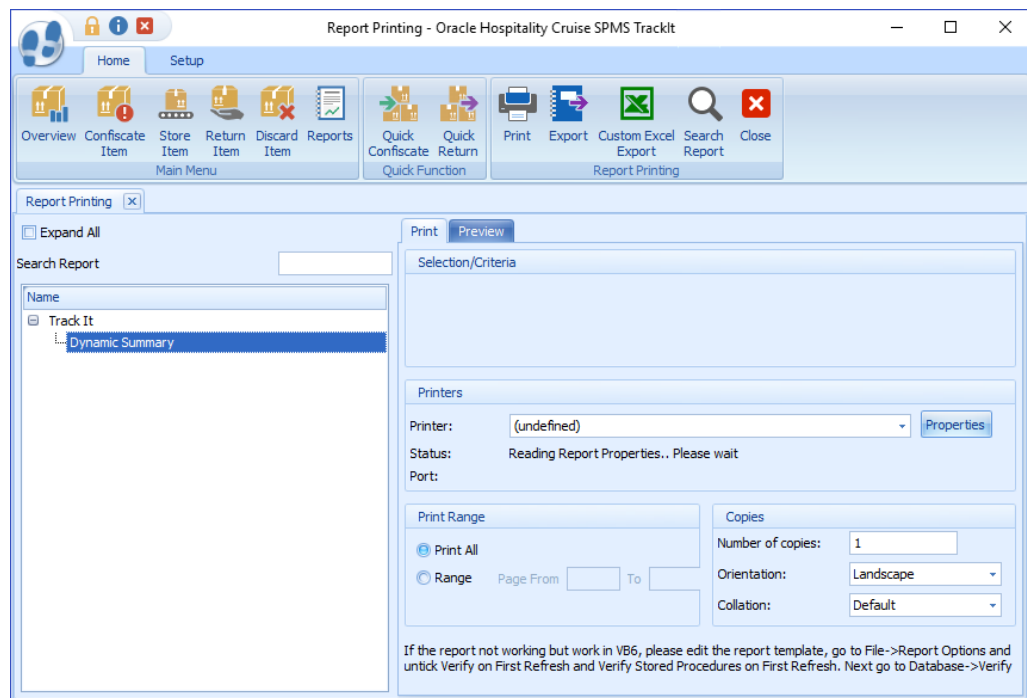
Report Printing - Oracle Hospitality Cruise SPMS TrackIt

Home
Setup

Overview
Confiscate Item
Store Item
Return Item
Discard Item
Reports
Main Menu

Quick Confiscate
Quick Return
Quick Function

Print
Export
Custom Excel Export
Search Report
Close
Report Printing

Report Printing

Expand All

Search Report

| Name |
|---|
| Track It |
| Dynamic Summary |

Print
Preview

Selection/Criteria

Printers

Printer: (undefined)
Properties

Status: Reading Report Properties.. Please wait

Port:

Print Range

Print All

Range Page From To

Copies

Number of copies: 1

Orientation: Landscape

Collation: Default

If the report not working but work in VB6, please edit the report template, go to File->Report Options and untick Verify on First Refresh and Verify Stored Procedures on First Refresh. Next go to Database->Verify